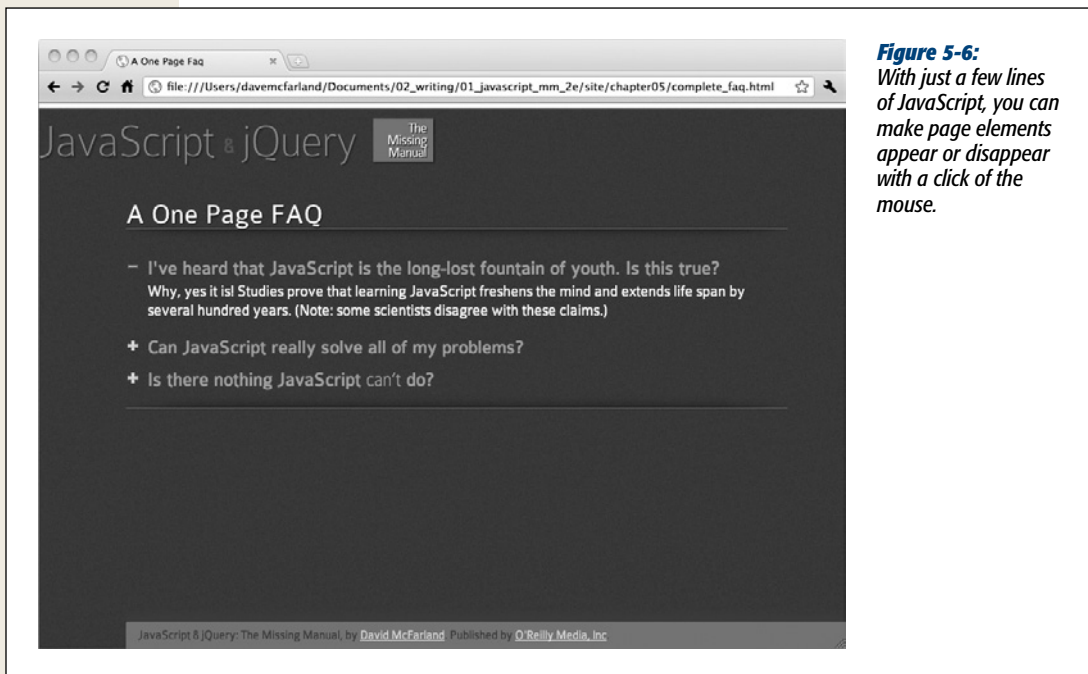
A One Page Faq

file:///Users/davemcfarland/Documents/02_writing/01_javascript_mm_2e/site/chapter05/complete_faq.html

JavaScript & jQuery

The Missing Manual

A One Page FAQ

– I've heard that JavaScript is the long-lost fountain of youth. Is this true?

Why, yes it is! Studies prove that learning JavaScript freshens the mind and extends life span by several hundred years. (Note: some scientists disagree with these claims.)

+ Can JavaScript really solve all of my problems?

+ Is there nothing JavaScript can't do?

JavaScript & jQuery: The Missing Manual, by David McFarland. Published by O'Reilly Media, Inc

Figure 5-6:
With just a few lines of JavaScript, you can make page elements appear or disappear with a click of the mouse.